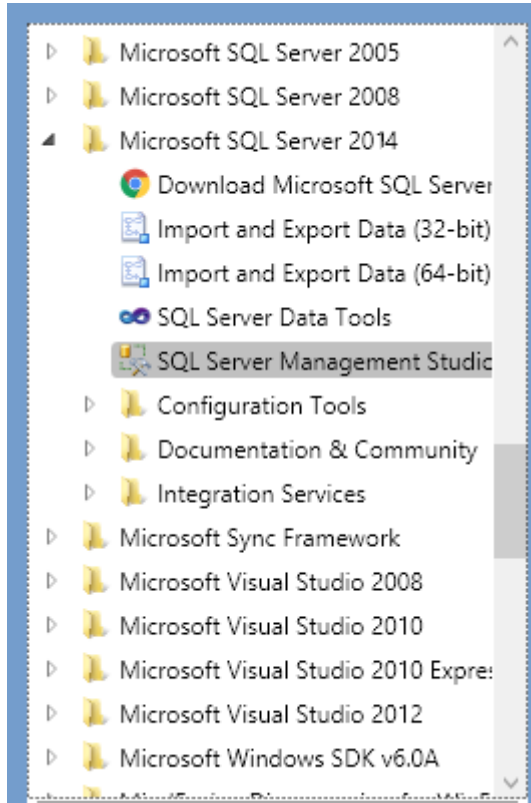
Microsoft SQL Server 2005
Microsoft SQL Server 2008
Microsoft SQL Server 2014
Download Microsoft SQL Server
Import and Export Data (32-bit)
Import and Export Data (64-bit)
SQL Server Data Tools
SQL Server Management Studio
Configuration Tools
Documentation & Community
Integration Services
Microsoft Sync Framework
Microsoft Visual Studio 2008
Microsoft Visual Studio 2010
Microsoft Visual Studio 2010 Expres
Microsoft Visual Studio 2012
Microsoft Windows SDK v6.0A
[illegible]